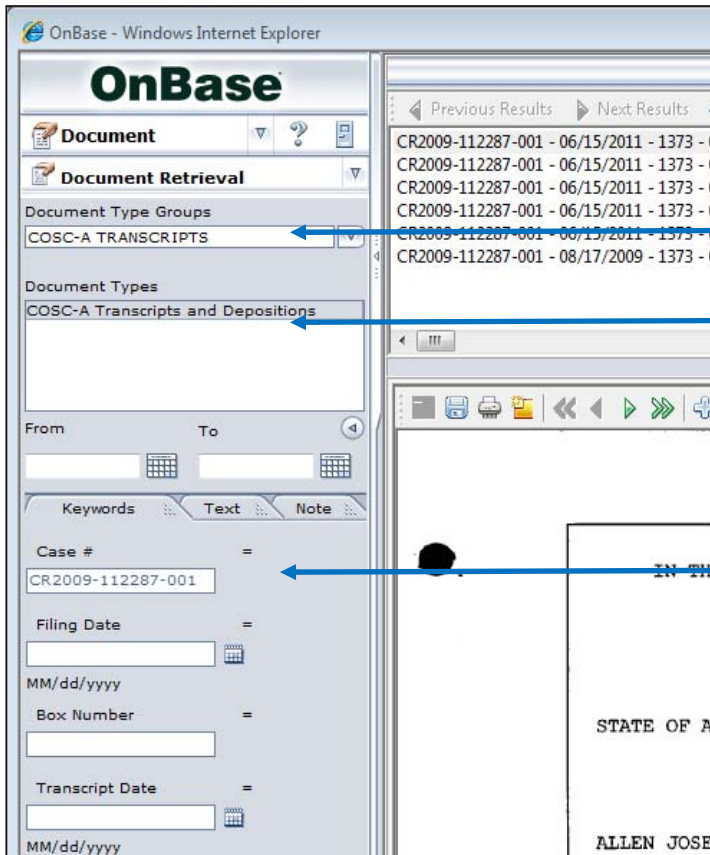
OnBase - Windows Internet Explorer

OnBase

Document

Document Retrieval

Document Type Groups

COSC-A TRANSCRIPTS

Document Types

COSC-A Transcripts and Depositions

From

To

Keywords

Text

Note

Case #

=

CR2009-112287-001

Filing Date

=

MM/dd/yyyy

Box Number

=

Transcript Date

=

MM/dd/yyyy

Previous Results

Next Results

CR2009-112287-001 - 06/15/2011 - 1373 - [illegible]
CR2009-112287-001 - 06/15/2011 - 1373 - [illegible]
CR2009-112287-001 - 06/15/2011 - 1373 - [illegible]
CR2009-112287-001 - 06/15/2011 - 1373 - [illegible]
CR2009-112287-001 - 06/15/2011 - 1373 - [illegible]
CR2009-112287-001 - 08/17/2009 - 1373 - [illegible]

IN TH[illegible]

STATE OF A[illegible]

ALLEN JOSE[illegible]